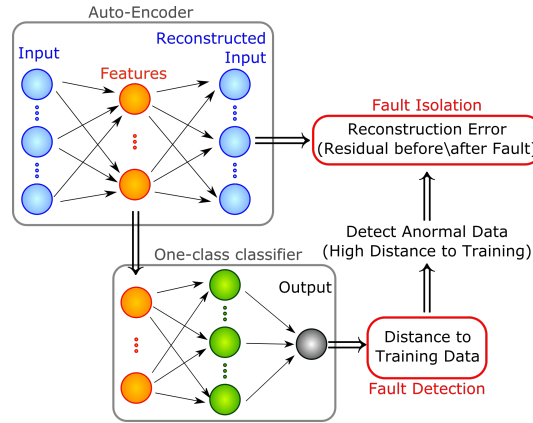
Auto-Encoder

Input

Reconstructed Input

Features

Fault Isolation

Reconstruction Error (Residual before\after Fault)

Detect Anormal Data (High Distance to Training)

One-class classifier

Output

Distance to Training Data

Fault Detection